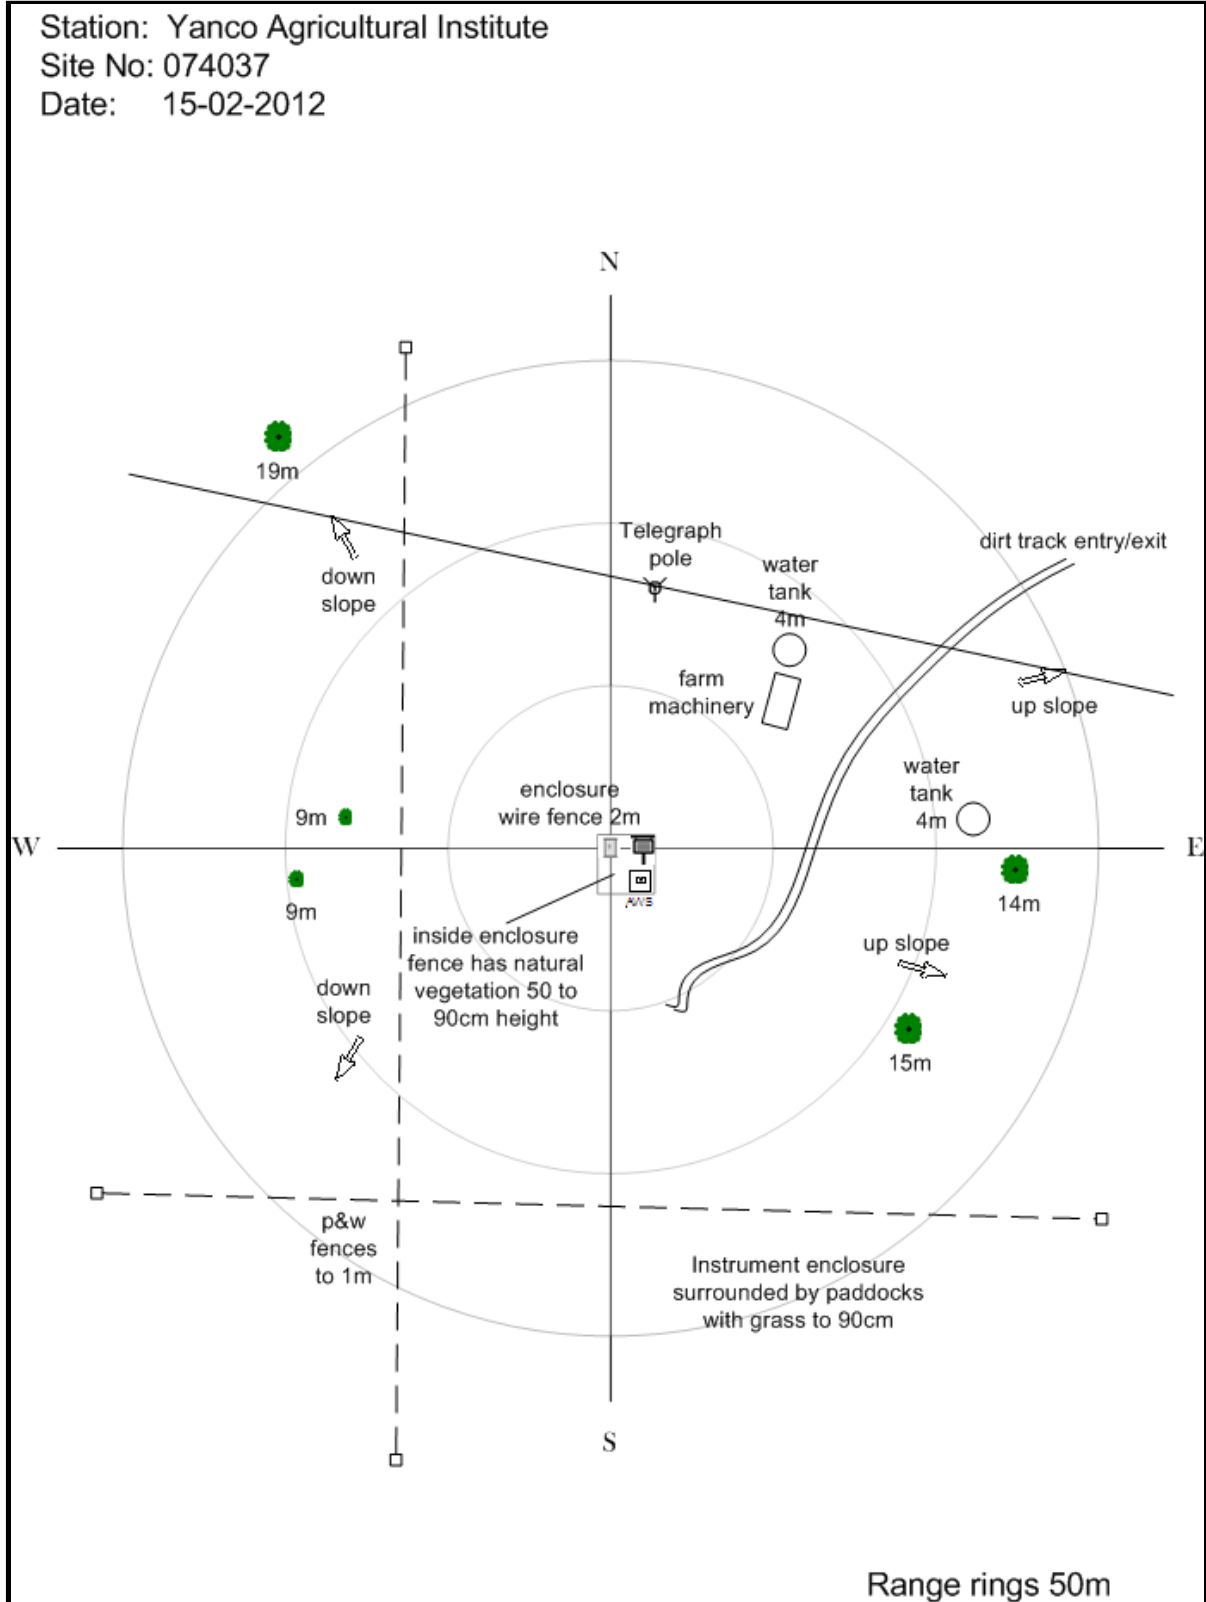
Station: Yanco Agricultural Institute
Site No: 074037
Date: 15-02-2012

N

19m

down slope

Telegraph pole

water tank 4m

dirt track entry/exit

farm machinery

up slope

water tank 4m

enclosure wire fence 2m

W

9m

E

9m

AWS

14m

inside enclosure fence has natural vegetation 50 to 90cm height

up slope

down slope

15m

p&w fences to 1m

Instrument enclosure surrounded by paddocks with grass to 90cm

S

Range rings 50m